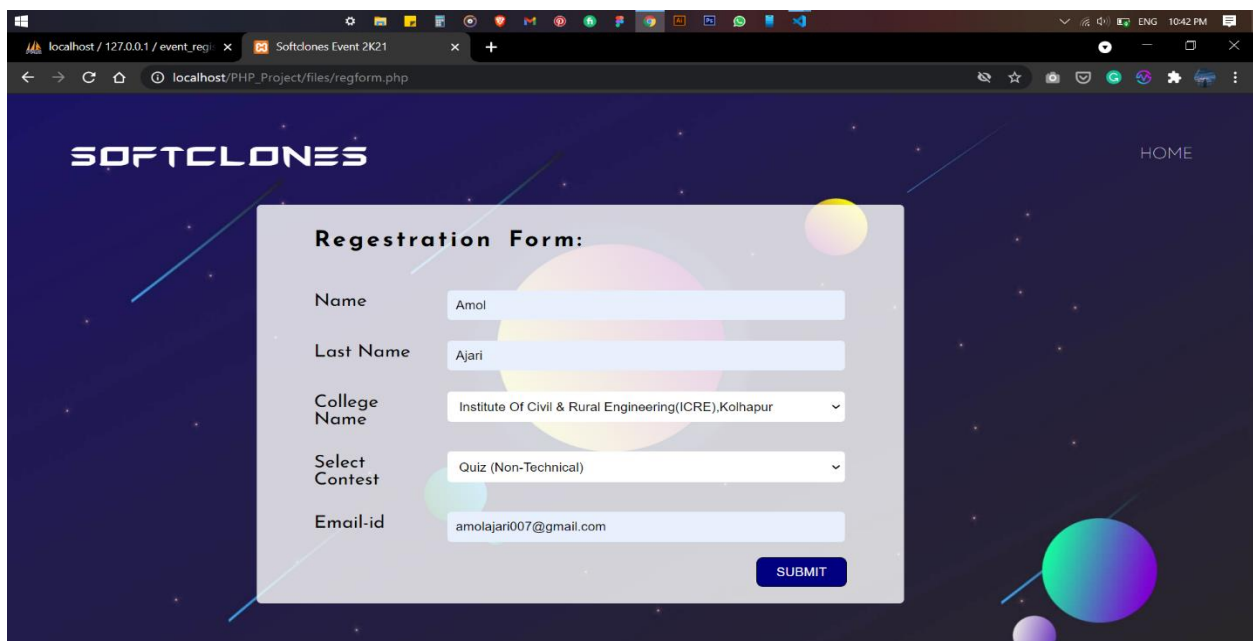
ENG 10:42 PM

localhost / 127.0.0.1 / event_regi ×
Softclones Event 2K21 ×
+

localhost/PHP_Project/files/regform.php

SOFTCLONES

HOME

Regestration Form:

Name
Amol

Last Name
Ajari

College Name
Institute Of Civil & Rural Engineering(ICRE),Kolhapur

Select Contest
Quiz (Non-Technical)

Email-id
amolajari007@gmail.com

SUBMIT